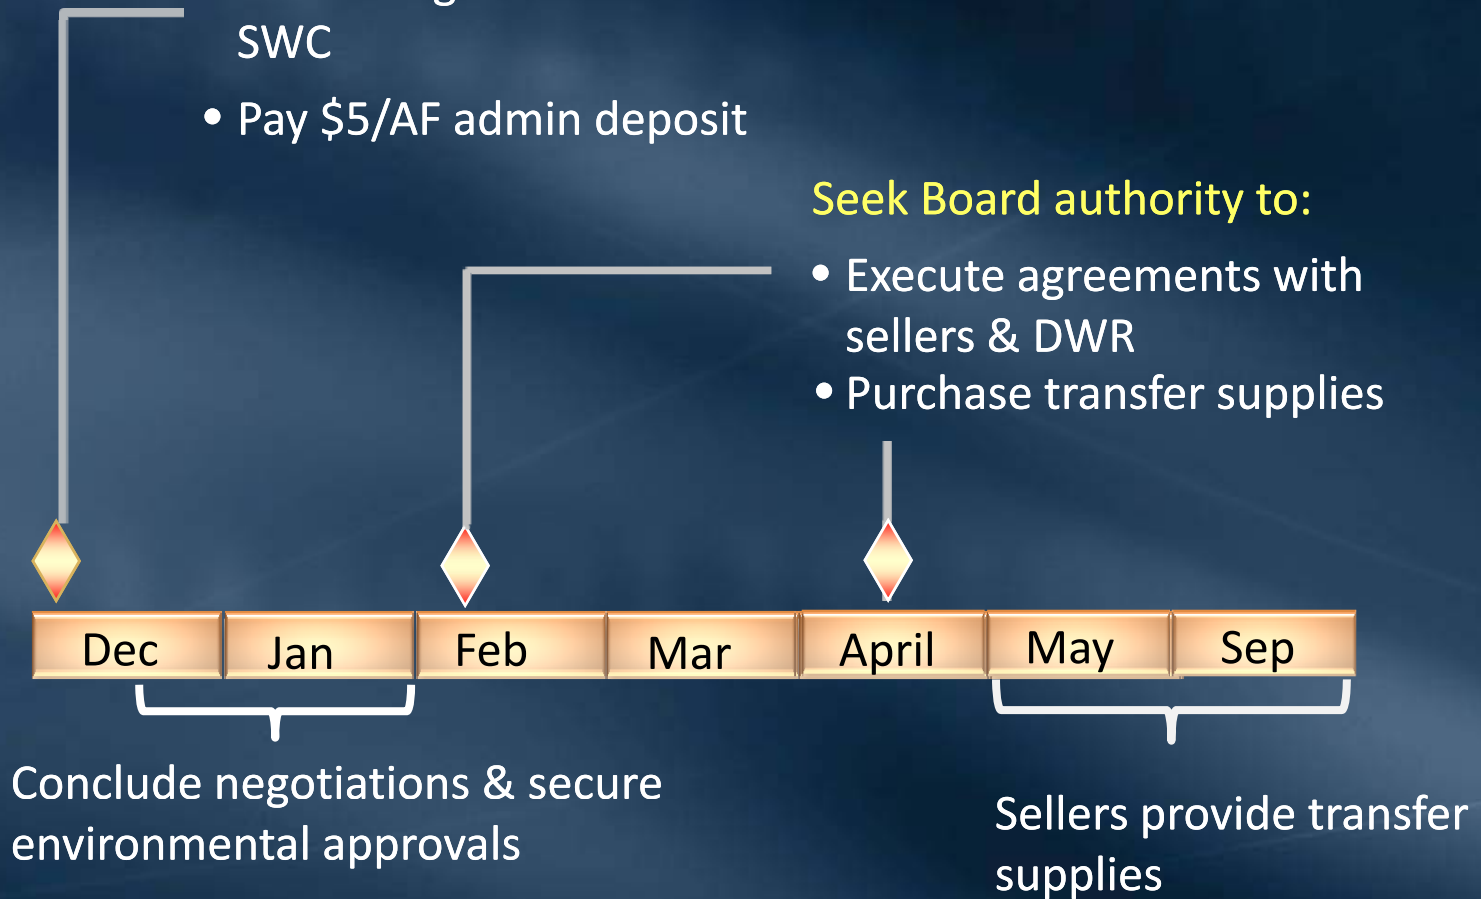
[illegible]
SWC

• Pay \$5/AF admin deposit

Seek Board authority to:

• Execute agreements with sellers & DWR
• Purchase transfer supplies

| Dec | Jan | Feb | Mar | April | May | Sep |
|---|---|---|---|---|---|---|

Conclude negotiations & secure environmental approvals

Sellers provide transfer supplies